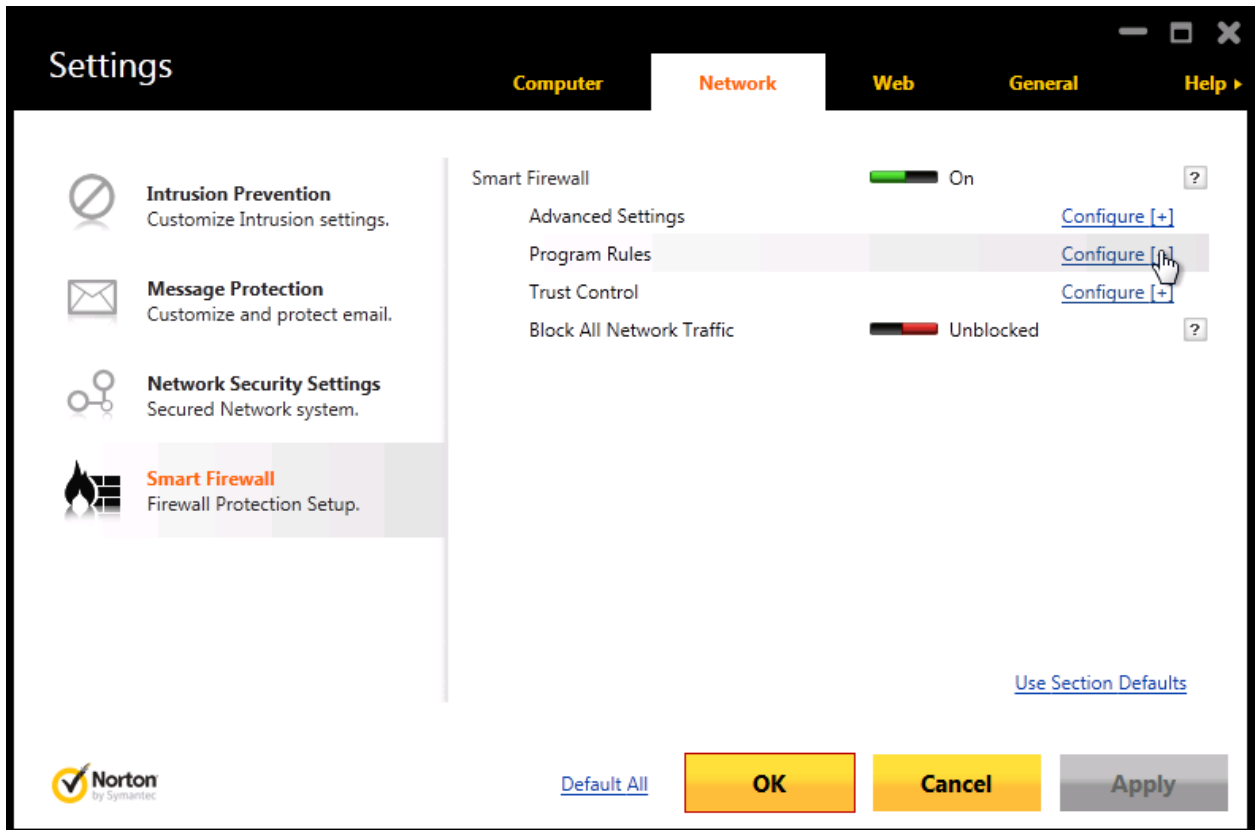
Settings

Computer Network Web General Help ▸

Intrusion Prevention
Customize Intrusion settings.

Message Protection
Customize and protect email.

Network Security Settings
Secured Network system.

Smart Firewall
Firewall Protection Setup.

Smart Firewall On ?
Advanced Settings Configure [+]
Program Rules Configure [+]
Trust Control Configure [+]
Block All Network Traffic Unblocked ?

Use Section Defaults

Norton by Symantec

Default All OK Cancel Apply